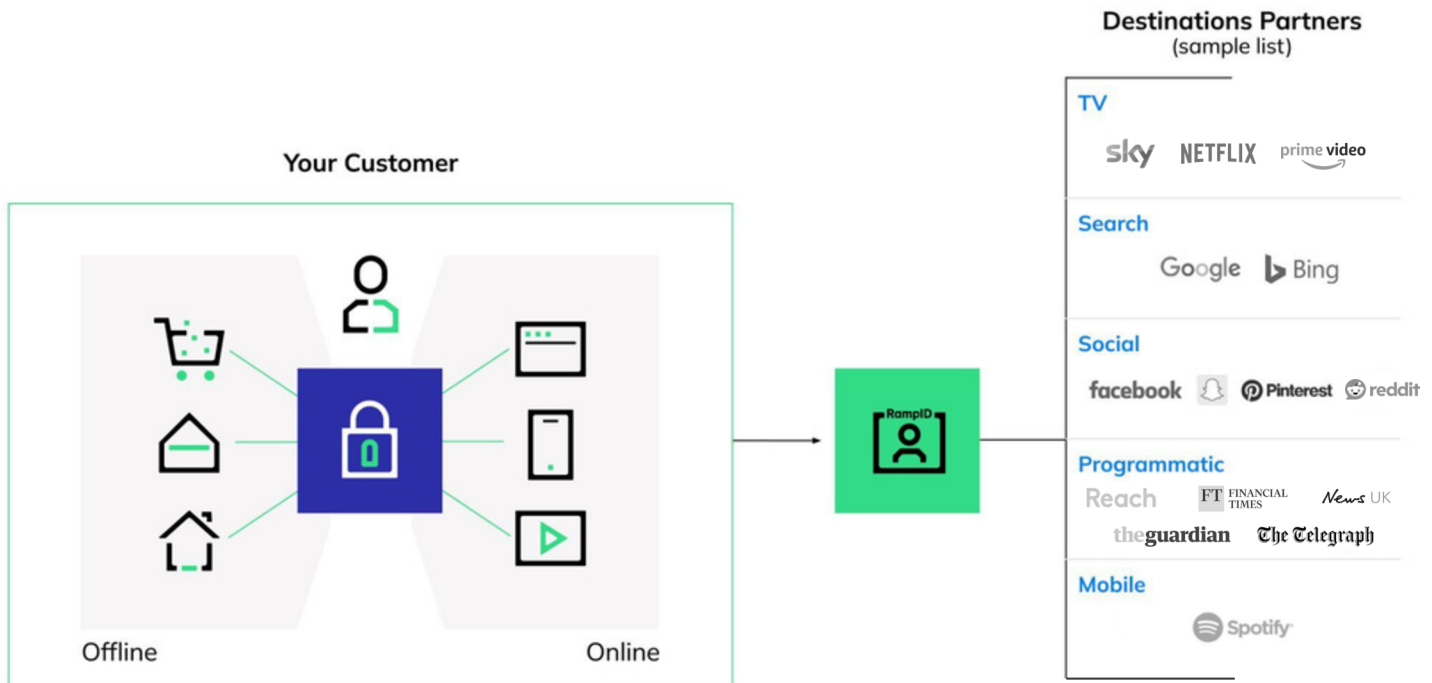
Destinations Partners
(sample list)

Your Customer

Offline

Online

RampID

TV

sky NETFLIX prime video

Search

Google Bing

Social

facebook Pinterest reddit

Programmatic

Reach FT FINANCIAL TIMES News UK

theguardian The Telegraph

Mobile

Spotify